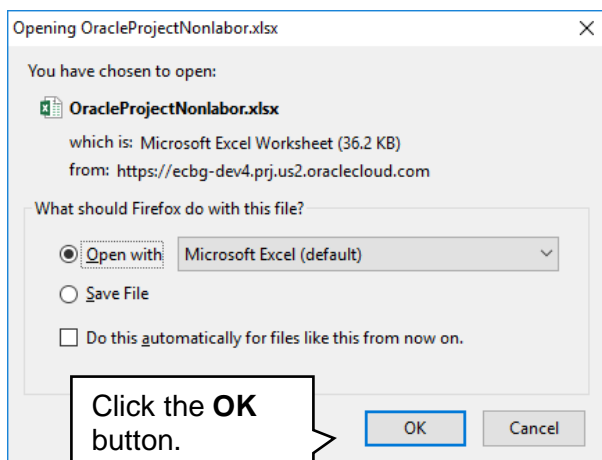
Opening OracleProjectNonlabor.xlsx

×

You have chosen to open:

OracleProjectNonlabor.xlsx

which is: Microsoft Excel Worksheet (36.2 KB)

from: https://ecbg-dev4.prj.us2.oraclecloud.com

What should Firefox do with this file?

Open with Microsoft Excel (default)

Save File

Do this automatically for files like this from now on.

Click the **OK** button.

OK

Cancel